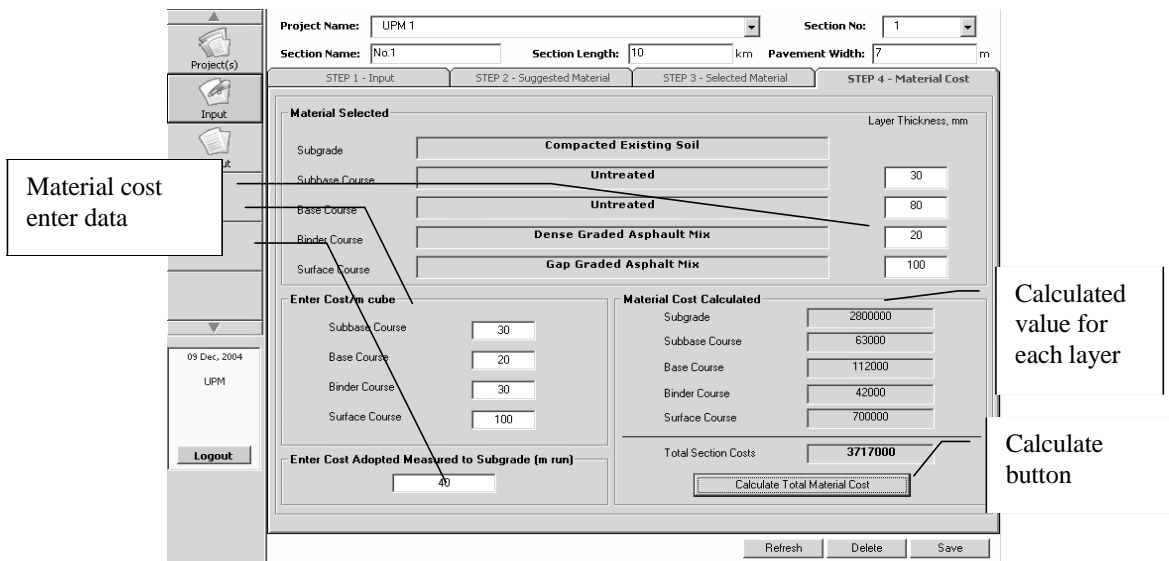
Project(s)

Input

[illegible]ut

09 Dec, 2004

UPM

Logout

Project Name: UPM 1

Section No: 1

Section Name: No.1

Section Length: 10 km

Pavement Width: 7 m

STEP 1 - Input

STEP 2 - Suggested Material

STEP 3 - Selected Material

STEP 4 - Material Cost

Material Selected

Layer Thickness, mm

| | | |
|---|---|---|
| Subgrade | Compacted Existing Soil | |
| Subbase Course | Untreated | 30 |
| Base Course | Untreated | 80 |
| Binder Course | Dense Graded Asphault Mix | 20 |
| Surface Course | Gap Graded Asphalt Mix | 100 |

Material cost enter data

Enter Cost/m cube

| | |
|---|---|
| Subbase Course | 30 |
| Base Course | 20 |
| Binder Course | 30 |
| Surface Course | 100 |

Material Cost Calculated

| | |
|---|---|
| Subgrade | 2800000 |
| Subbase Course | 63000 |
| Base Course | 112000 |
| Binder Course | 42000 |
| Surface Course | 700000 |

Calculated value for each layer

Total Section Costs 3717000

Calculate button

Enter Cost Adopted Measured to Subgrade (m run)

40

Calculate Total Material Cost

Refresh

Delete

Save